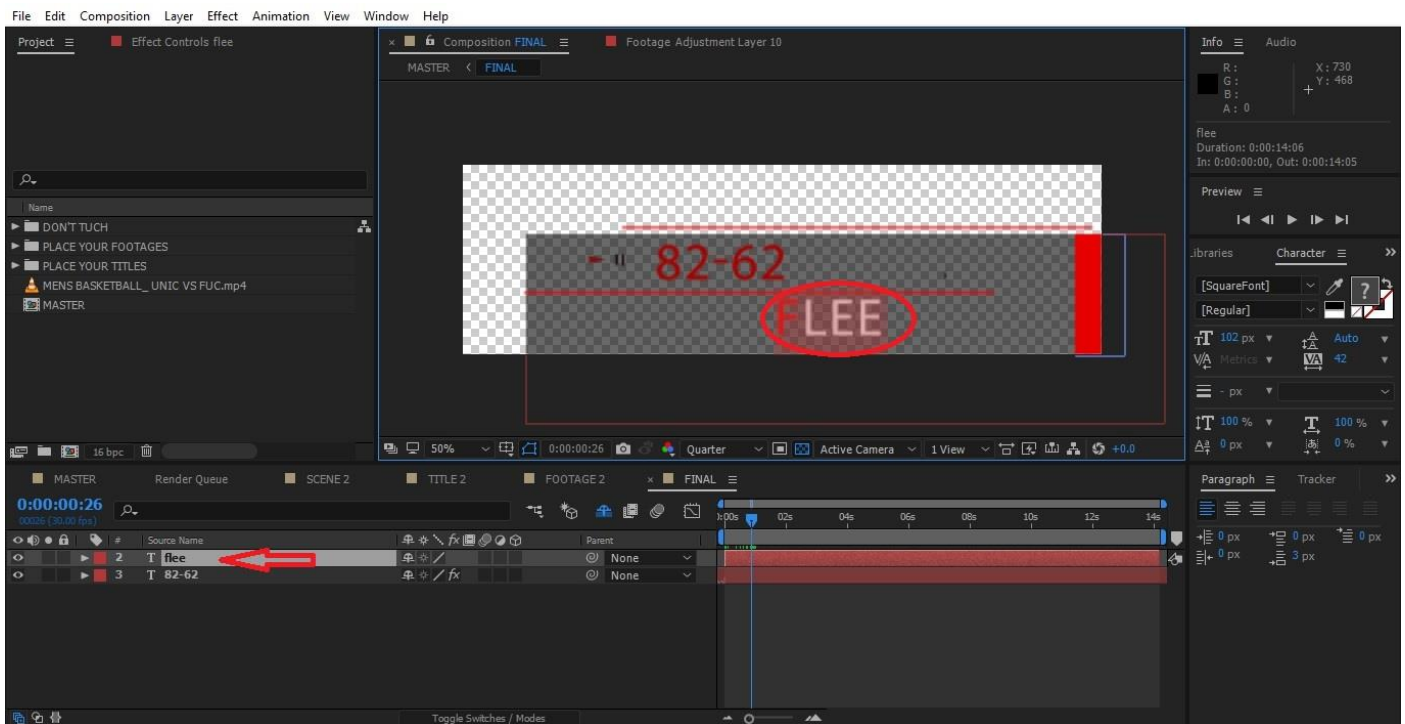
File Edit Composition Layer Effect Animation View Window Help

Project ≡ Effect Controls flee

Name
DON'T TUCH
PLACE YOUR FOOTAGES
PLACE YOUR TITLES
MENS BASKETBALL_ UNIC VS FUC.mp4
MASTER

16 bpc

× Composition FINAL ≡ Footage Adjustment Layer 10

MASTER < FINAL

82-62
FLEE

50% 0:00:00:26 Quarter Active Camera 1 View +0.0

Info ≡ Audio
R :
G :
B :
A : 0
X : 730
Y : 468
flee
Duration: 0:00:14:06
In: 0:00:00:00, Out: 0:00:14:05

Preview ≡

Libraries Character ≡
[SquareFont]
[Regular]
102 px Auto
Metrics 42
- px
100 % 100 %
0 px 0 %

MASTER Render Queue SCENE 2 TITLE 2 FOOTAGE 2 × FINAL ≡

0:00:00:26
00026 (30.00 fps)

# Source Name Parent
2 T flee None
3 T 82-62 None

0:00s 02s 04s 06s 08s 10s 12s 14s

Paragraph ≡ Tracker
0 px 0 px 0 px
0 px 3 px

Toggle Switches / Modes